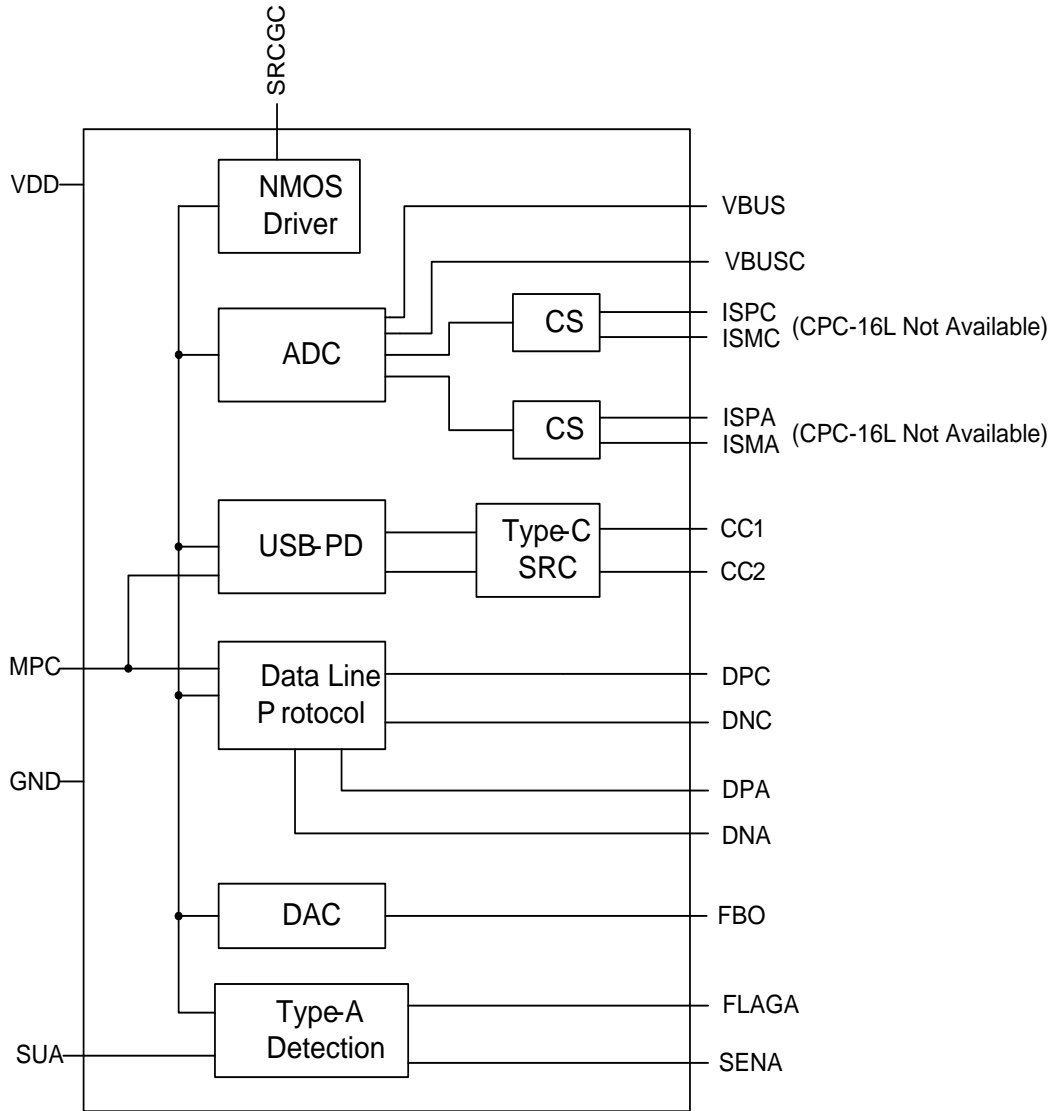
SRCGC

VDD

NMOS Driver

VBUS

VBUSC

ADC

CS

ISPC

ISMC

(CPC-16L Not Available)

CS

ISPA

ISMA

(CPC-16L Not Available)

USB-PD

Type-C SRC

CC1

CC2

MPC

Data Line P rotocol

DPC

DNC

GND

DPA

DNA

DAC

FBO

Type-A Detection

FLAGA

SUA

SENA